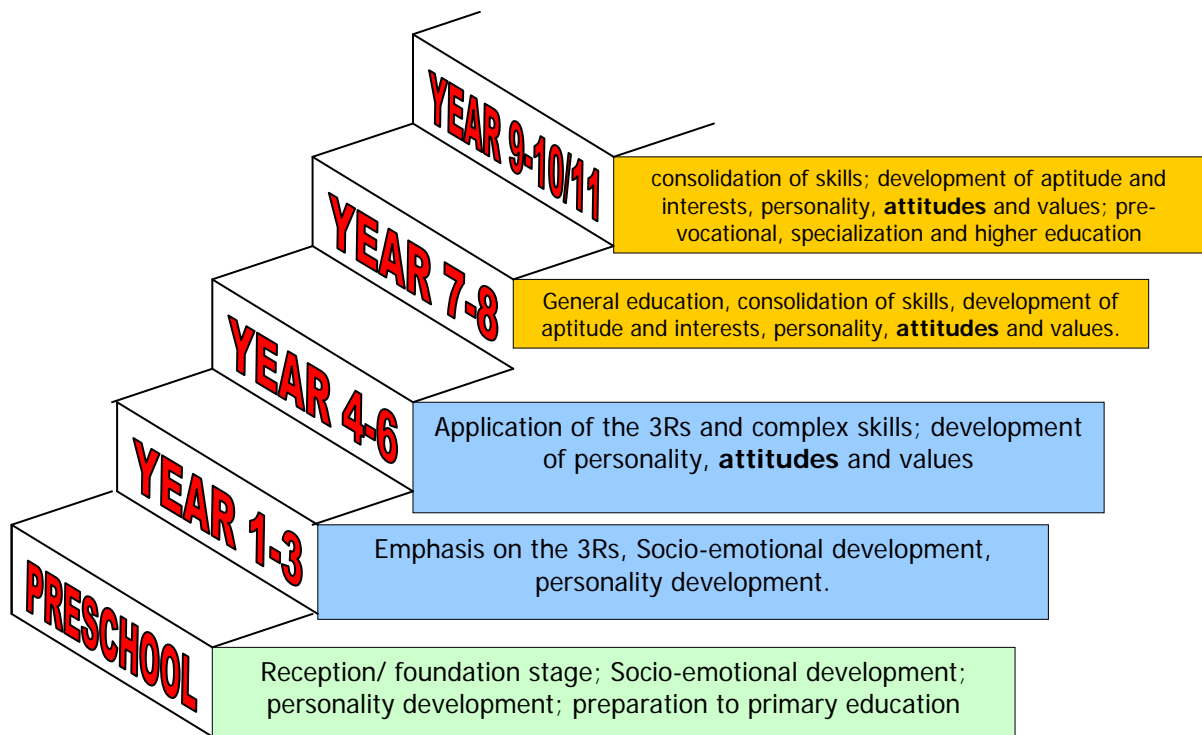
YEAR 9-10/11

consolidation of skills; development of aptitude and interests, personality, **attitudes** and values; pre-vocational, specialization and higher education

YEAR 7-8

General education, consolidation of skills, development of aptitude and interests, personality, **attitudes** and values.

YEAR 4-6

Application of the 3Rs and complex skills; development of personality, **attitudes** and values

YEAR 1-3

Emphasis on the 3Rs, Socio-emotional development, personality development.

PRESCHOOL

Reception/ foundation stage; Socio-emotional development; personality development; preparation to primary education